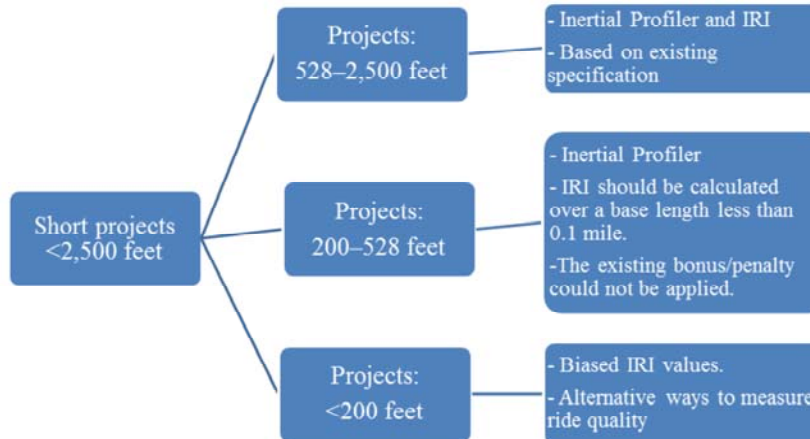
Short projects <2,500 feet

Projects: 528–2,500 feet

- Inertial Profiler and IRI
- Based on existing specification

Projects: 200–528 feet

- Inertial Profiler
- IRI should be calculated over a base length less than 0.1 mile.
-The existing bonus/penalty could not be applied.

Projects: <200 feet

- Biased IRI values.
- Alternative ways to measure ride quality